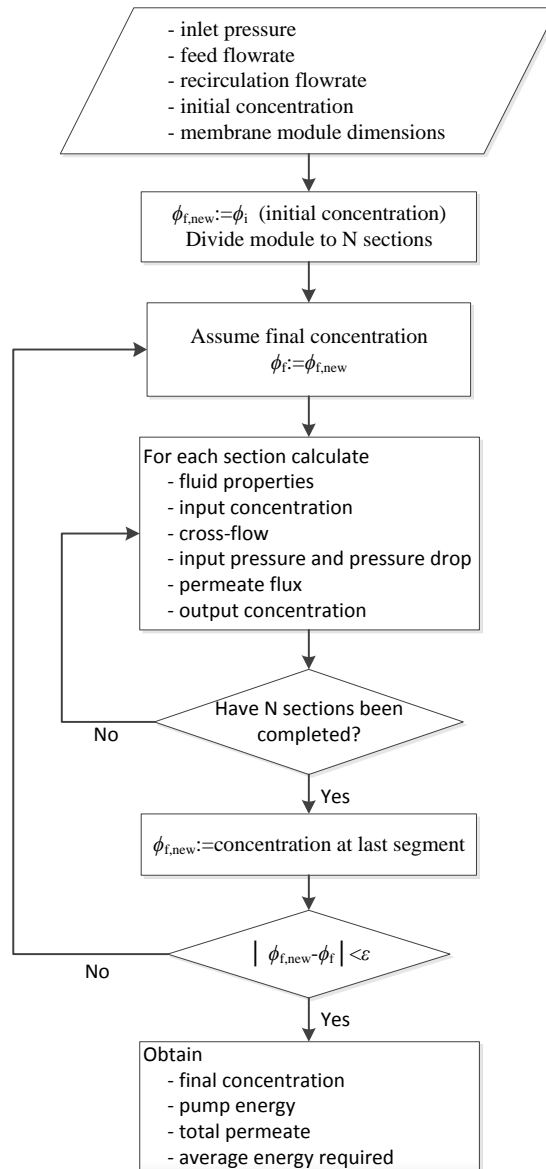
- inlet pressure
- feed flowrate
- recirculation flowrate
- initial concentration
- membrane module dimensions

$\phi_{f,new}$:=$\phi_i$ (initial concentration)
Divide module to N sections

Assume final concentration
$\phi_f$:=$\phi_{f,new}$

For each section calculate
- fluid properties
- input concentration
- cross-flow
- input pressure and pressure drop
- permeate flux
- output concentration

Have N sections been completed?

No

Yes

$\phi_{f,new}$:=concentration at last segment

$|\phi_{f,new}-\phi_f|<\varepsilon$

No

Yes

Obtain
- final concentration
- pump energy
- total permeate
- average energy required